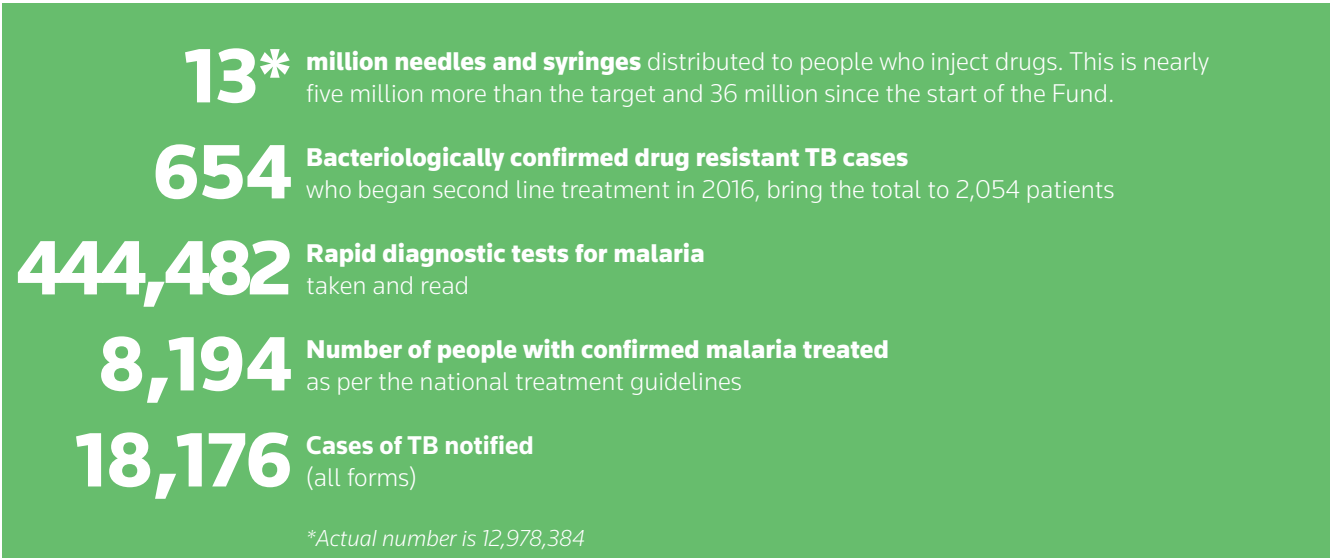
13* million needles and syringes distributed to people who inject drugs. This is nearly five million more than the target and 36 million since the start of the Fund.

654 Bacteriologically confirmed drug resistant TB cases who began second line treatment in 2016, bring the total to 2,054 patients

444,482 Rapid diagnostic tests for malaria taken and read

8,194 Number of people with confirmed malaria treated as per the national treatment guidelines

18,176 Cases of TB notified (all forms)

*Actual number is 12,978,384